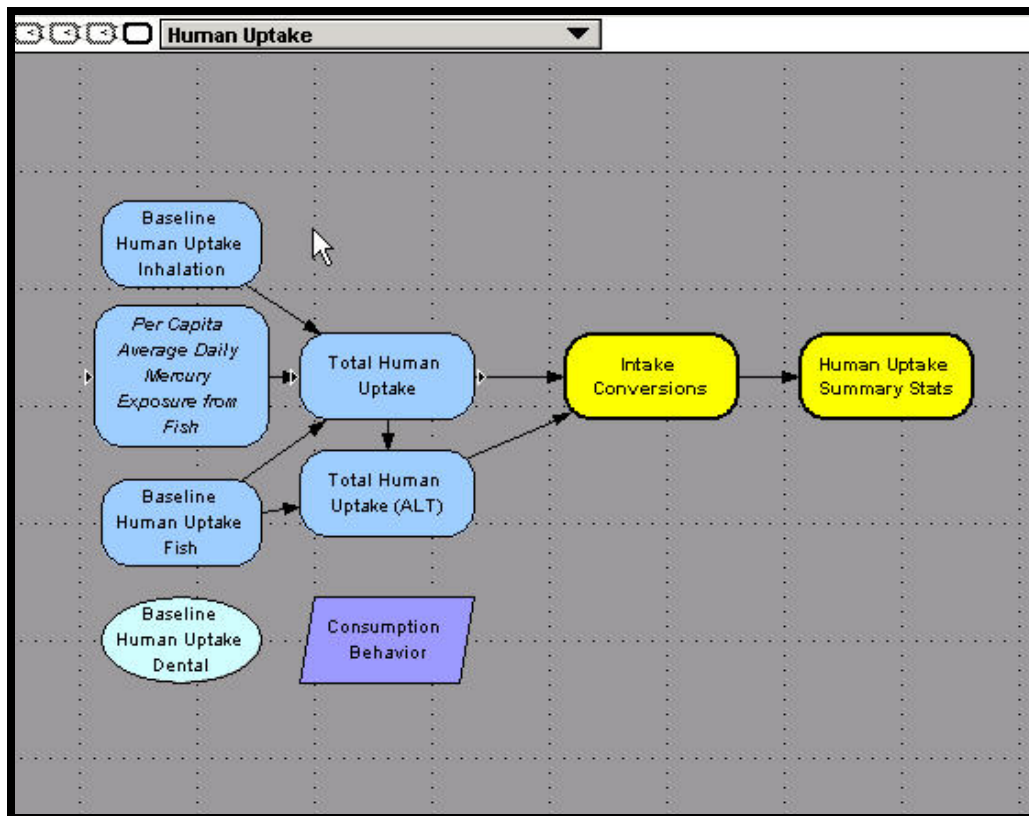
Human Uptake

Baseline Human Uptake Inhalation

Per Capita Average Daily Mercury Exposure from Fish

Total Human Uptake

Intake Conversions

Human Uptake Summary Stats

Total Human Uptake (ALT)

Baseline Human Uptake Fish

Baseline Human Uptake Dental

Consumption Behavior